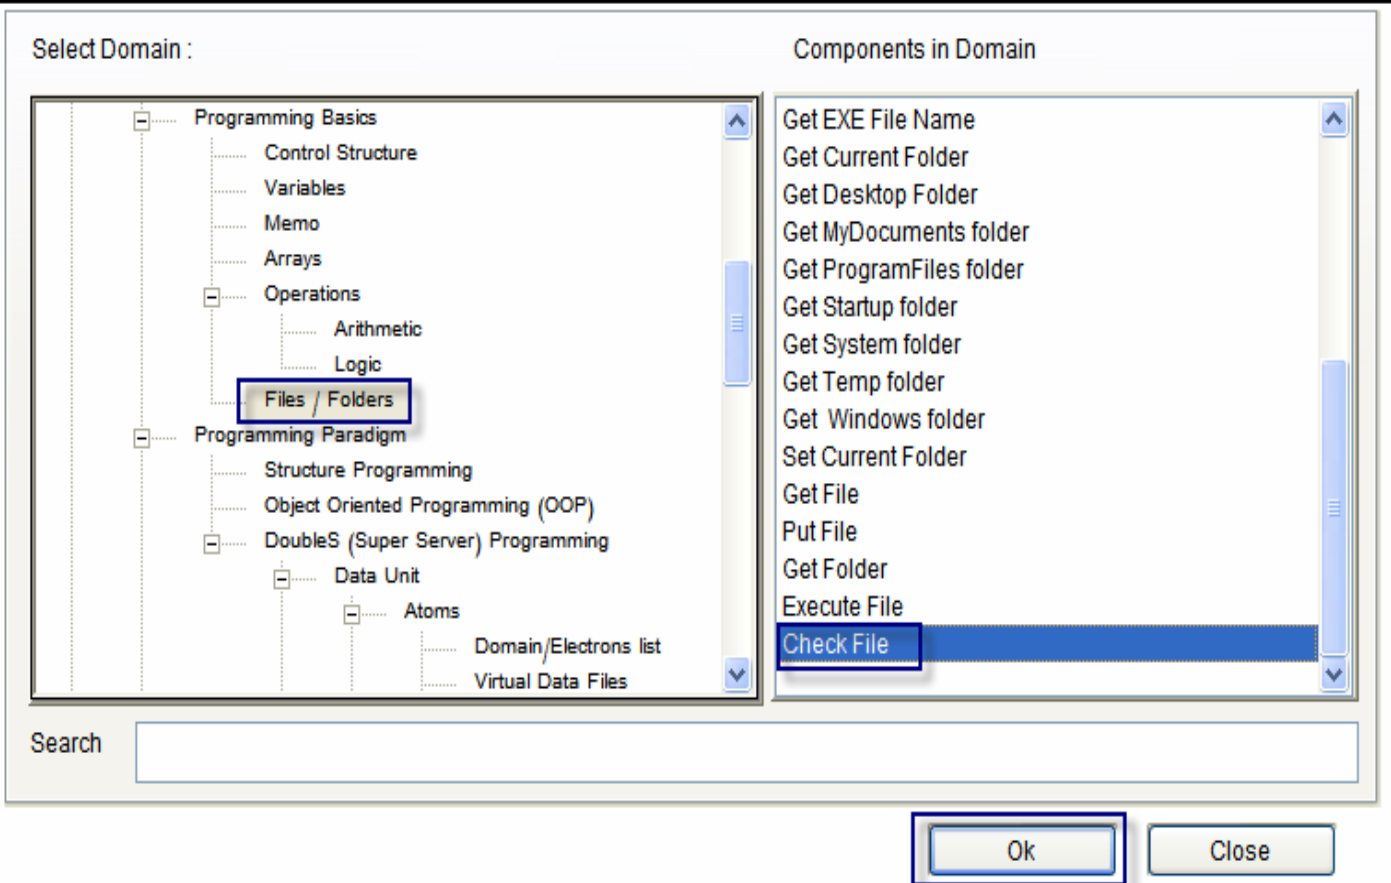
Select Domain :

Programming Basics
Control Structure
Variables
Memo
Arrays
Operations
Arithmetic
Logic
Files / Folders
Programming Paradigm
Structure Programming
Object Oriented Programming (OOP)
DoubleS (Super Server) Programming
Data Unit
Atoms
Domain/Electrons list
Virtual Data Files

Components in Domain

Get EXE File Name
Get Current Folder
Get Desktop Folder
Get MyDocuments folder
Get ProgramFiles folder
Get Startup folder
Get System folder
Get Temp folder
Get Windows folder
Set Current Folder
Get File
Put File
Get Folder
Execute File
Check File

Search

Ok
Close